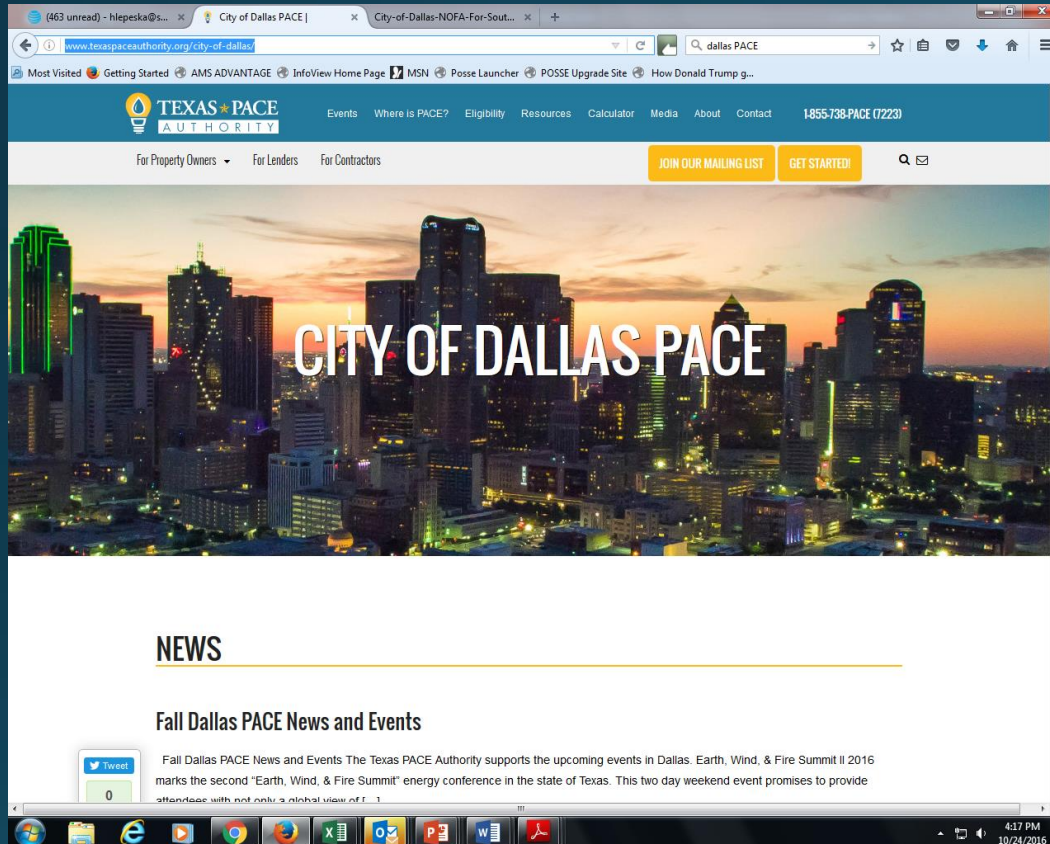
(463 unread) - hlepeska@s... ×
City of Dallas PACE | ×
City-of-Dallas-NOFA-For-Sout... ×
+

www.texaspaceauthority.org/city-of-dallas/

dallas PACE

Most Visited
Getting Started
AMS ADVANTAGE
InfoView Home Page
MSN
Posse Launcher
POSSE Upgrade Site
How Donald Trump g...

TEXAS ★ PACE AUTHORITY

Events
Where is PACE?
Eligibility
Resources
Calculator
Media
About
Contact
1-855-738-PACE (7223)

For Property Owners
For Lenders
For Contractors
JOIN OUR MAILING LIST
GET STARTED!

CITY OF DALLAS PACE

NEWS

Fall Dallas PACE News and Events

Fall Dallas PACE News and Events The Texas PACE Authority supports the upcoming events in Dallas. Earth, Wind, & Fire Summit II 2016 marks the second "Earth, Wind, & Fire Summit" energy conference in the state of Texas. This two day weekend event promises to provide attendees with not only a global view of [...]

Tweet
0

4:17 PM
10/24/2016